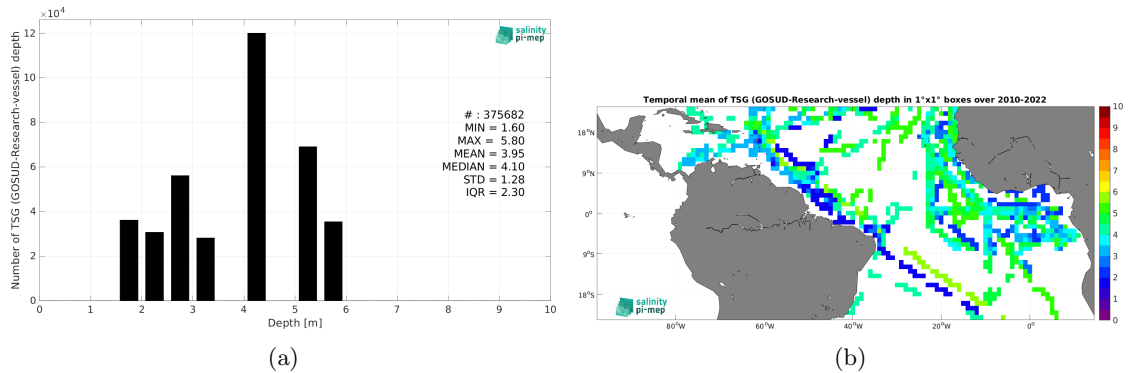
$\times10^4$
12
10
8
6
4
2
0
Number of TSG (GOSUD-Research-vessel) depth
0 1 2 3 4 5 6 7 8 9 10
Depth [m]
salinity pi-mep
# : 375682
MIN = 1.60
MAX = 5.80
MEAN = 3.95
MEDIAN = 4.10
STD = 1.28
IQR = 2.30

(a)

Temporal mean of TSG (GOSUD-Research-vessel) depth in 1°x1° boxes over 2010-2022
18°N
9°N
0°
9°S
18°S
80°W 60°W 40°W 20°W 0°
salinity pi-mep
10
9
8
7
6
5
4
3
2
1
0

(b)